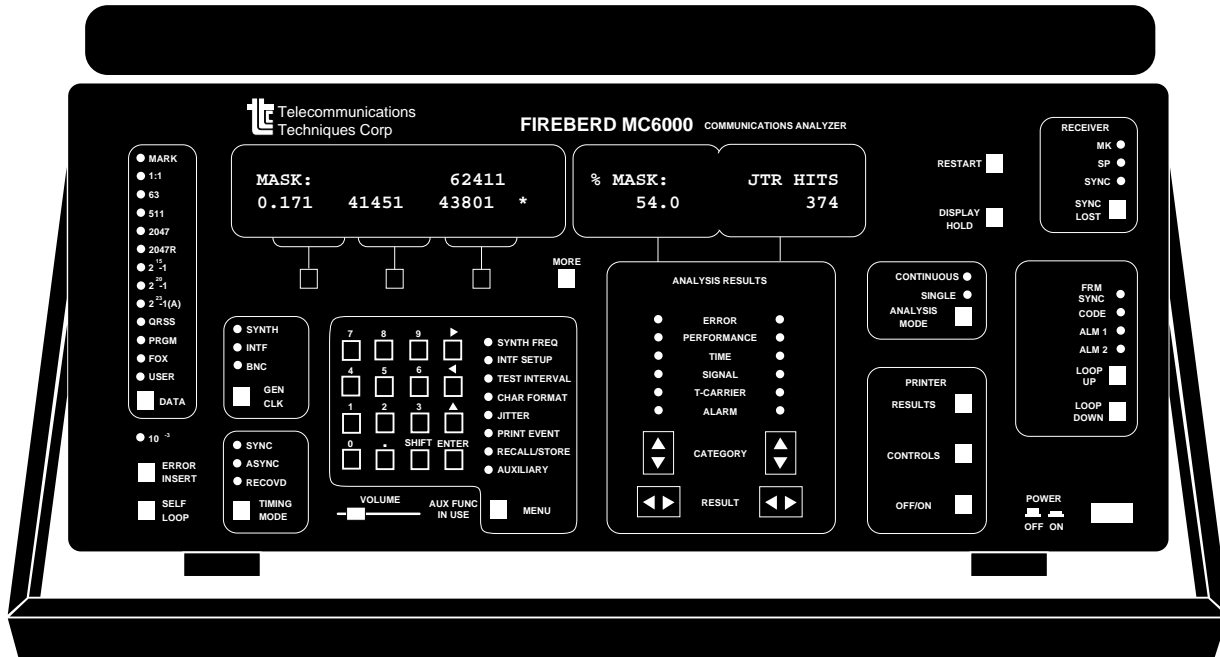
Telecommunications Techniques Corp

FIREBERD MC6000 COMMUNICATIONS ANALYZER

MASK: 62411
0.171 41451 43801 *

% MASK: JTR HITS
54.0 374

MORE

RESTART

DISPLAY HOLD

RECEIVER
MK
SP
SYNC
SYNC LOST

MARK
1:1
63
511
2047
2047R
$2^{15}-1$
$2^{20}-1$
$2^{23}-1$(A)
QRSS
PRGM
FOX
USER
DATA

$10^{-3}$

ERROR INSERT

SELF LOOP

SYNTH
INTF
BNC
GEN CLK

SYNC
ASYNC
RECOVD
TIMING MODE

7 8 9 ▶
4 5 6 ◀
1 2 3 ▲
0 . SHIFT ENTER

SYNTH FREQ
INTF SETUP
TEST INTERVAL
CHAR FORMAT
JITTER
PRINT EVENT
RECALL/STORE
AUXILIARY

VOLUME

AUX FUNC IN USE

MENU

ANALYSIS RESULTS
ERROR
PERFORMANCE
TIME
SIGNAL
T-CARRIER
ALARM
CATEGORY
RESULT

CONTINUOUS
SINGLE
ANALYSIS MODE

PRINTER
RESULTS
CONTROLS
OFF/ON

FRM SYNC
CODE
ALM 1
ALM 2
LOOP UP
LOOP DOWN

POWER
OFF ON